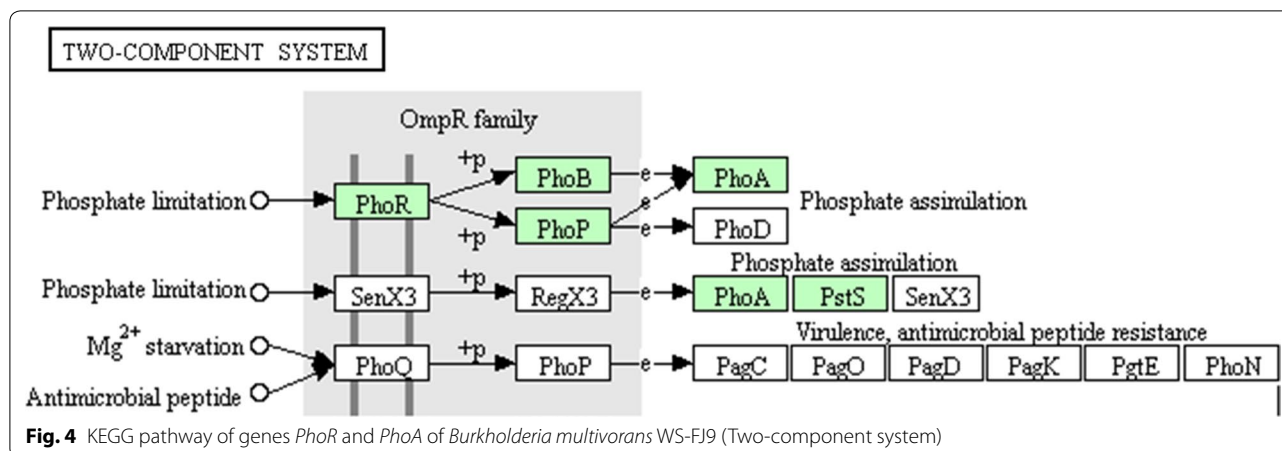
TWO-COMPONENT SYSTEM

OmpR family

Phosphate limitation

PhoR

+p

PhoB

+p

PhoP

e

e

e

PhoA

PhoD

Phosphate assimilation

Phosphate limitation

SenX3

+p

RegX3

e

Phosphate assimilation

PhoA

PstS

SenX3

$Mg^{2+}$ starvation

Antimicrobial peptide

PhoQ

+p

PhoP

e

Virulence, antimicrobial peptide resistance

PagC

PagO

PagD

PagK

PgtE

PhoN

**Fig. 4** KEGG pathway of genes *PhoR* and *PhoA* of *Burkholderia multivorans* WS-FJ9 (Two-component system)